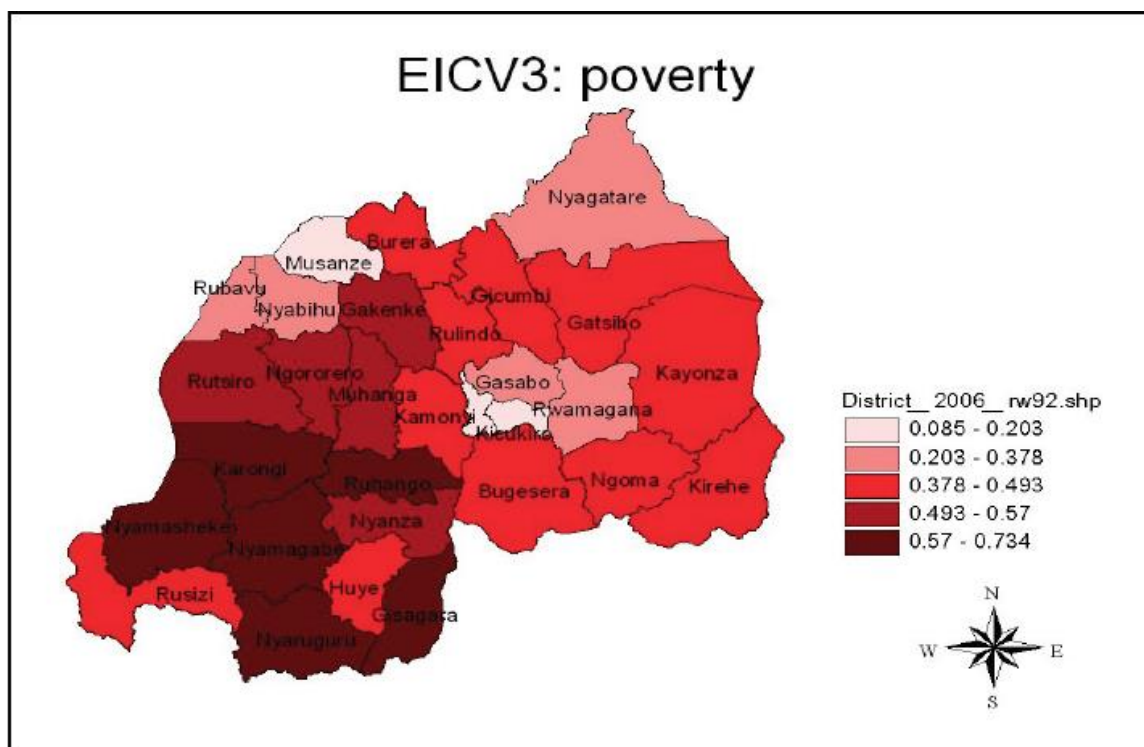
EICV3: poverty

Nyagatare
Burera
Musanze
Rubavu
Nyabihu
Gakenke
Gicumbi
Gatsibo
Rulindo
Rutsiro
Ngororero
Muhanga
Gasabo
Kayonza
Kamonyi
Rwamagana
Kicukiro
Karongi
Ruhango
Bugesera
Ngoma
Kirehe
Nyamasheke
Nyanza
Nyamagabe
Rusizi
Huye
Gisagara
Nyaruguru

District_ 2006_ rw92.shp
0.085 - 0.203
0.203 - 0.378
0.378 - 0.493
0.493 - 0.57
0.57 - 0.734

N
W
E
S